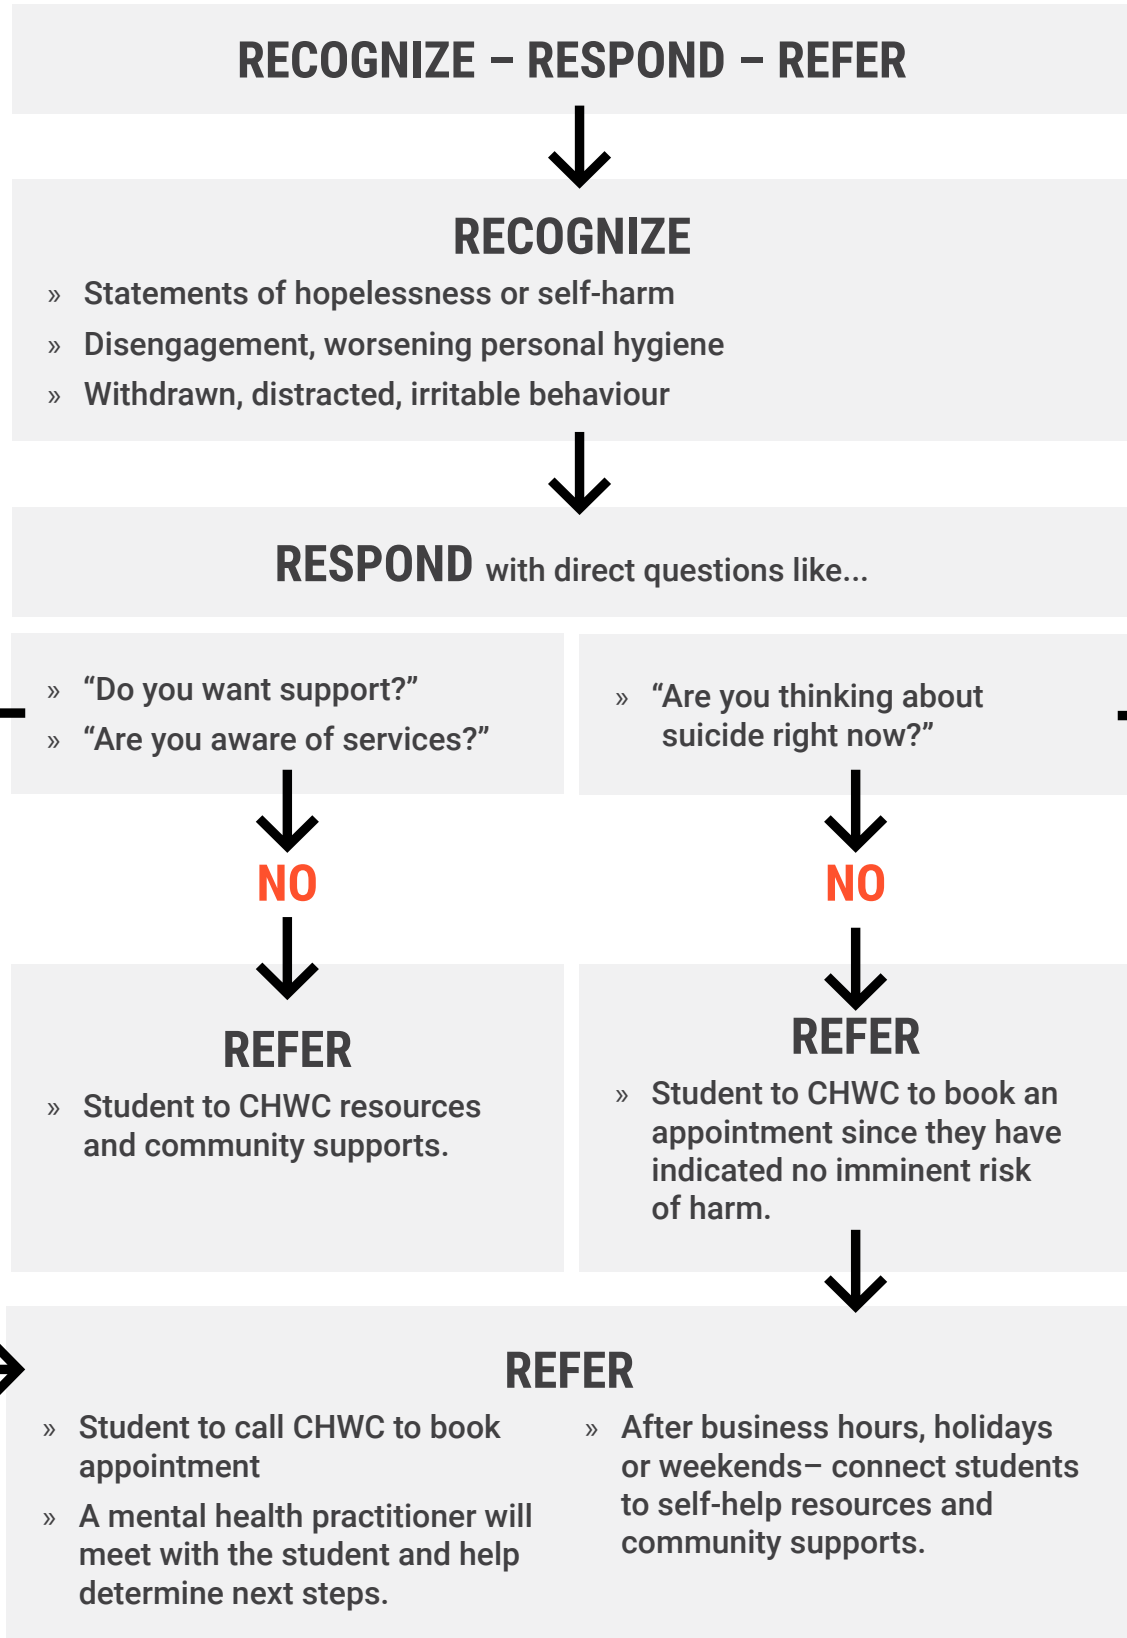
RECOGNIZE – RESPOND – REFER

RECOGNIZE

» Statements of hopelessness or self-harm
» Disengagement, worsening personal hygiene
» Withdrawn, distracted, irritable behaviour

RESPOND with direct questions like...

» “Do you want support?”
» “Are you aware of services?”

NO

REFER

» Student to CHWC resources and community supports.

» “Are you thinking about suicide right now?”

NO

REFER

» Student to CHWC to book an appointment since they have indicated no imminent risk of harm.

REFER

» Student to call CHWC to book appointment
» A mental health practitioner will meet with the student and help determine next steps.

» After business hours, holidays or weekends– connect students to self-help resources and community supports.